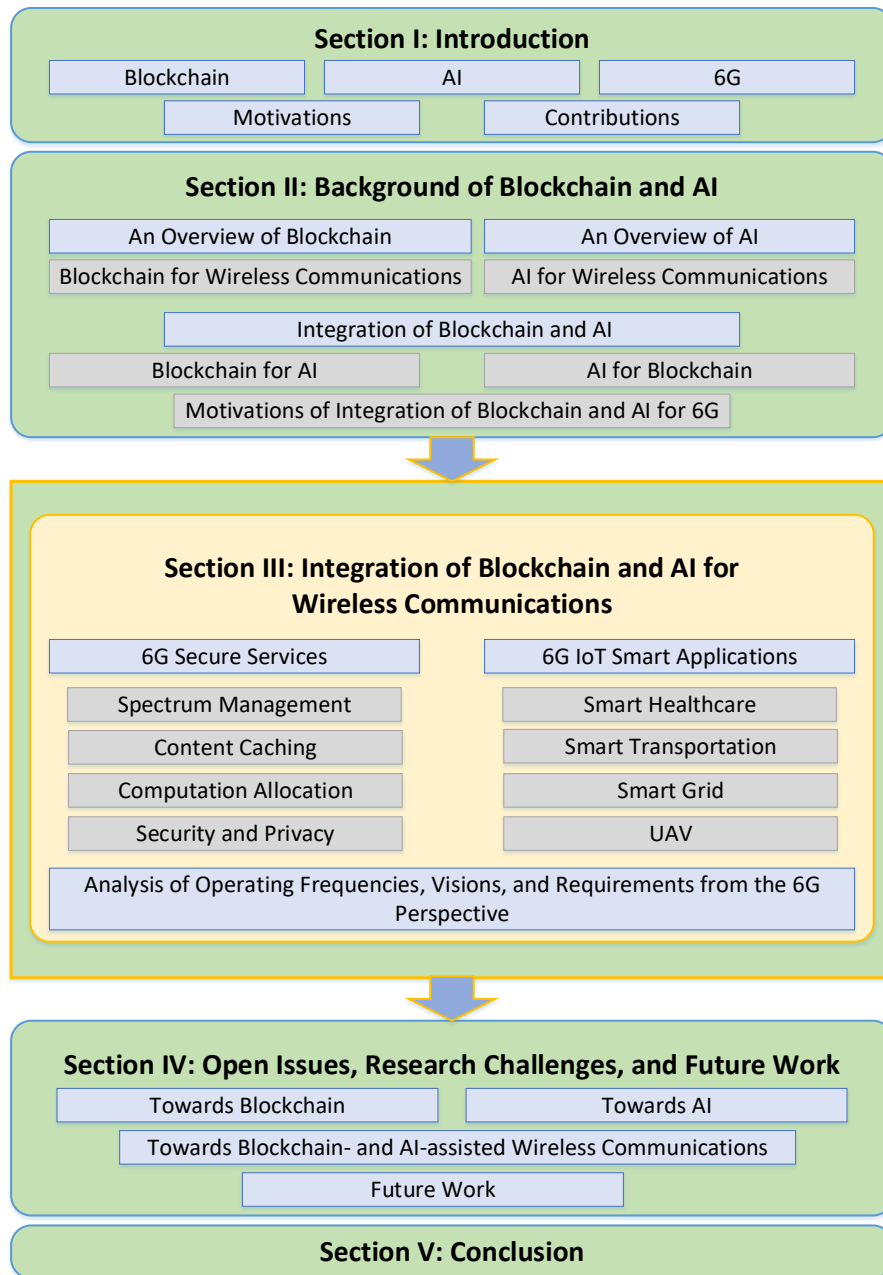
Section I: Introduction

Blockchain

AI

6G

Motivations

Contributions

Section II: Background of Blockchain and AI

An Overview of Blockchain

An Overview of AI

Blockchain for Wireless Communications

AI for Wireless Communications

Integration of Blockchain and AI

Blockchain for AI

AI for Blockchain

Motivations of Integration of Blockchain and AI for 6G

Section III: Integration of Blockchain and AI for Wireless Communications

6G Secure Services

6G IoT Smart Applications

Spectrum Management

Smart Healthcare

Content Caching

Smart Transportation

Computation Allocation

Smart Grid

Security and Privacy

UAV

Analysis of Operating Frequencies, Visions, and Requirements from the 6G Perspective

Section IV: Open Issues, Research Challenges, and Future Work

Towards Blockchain

Towards AI

Towards Blockchain- and AI-assisted Wireless Communications

Future Work

Section V: Conclusion